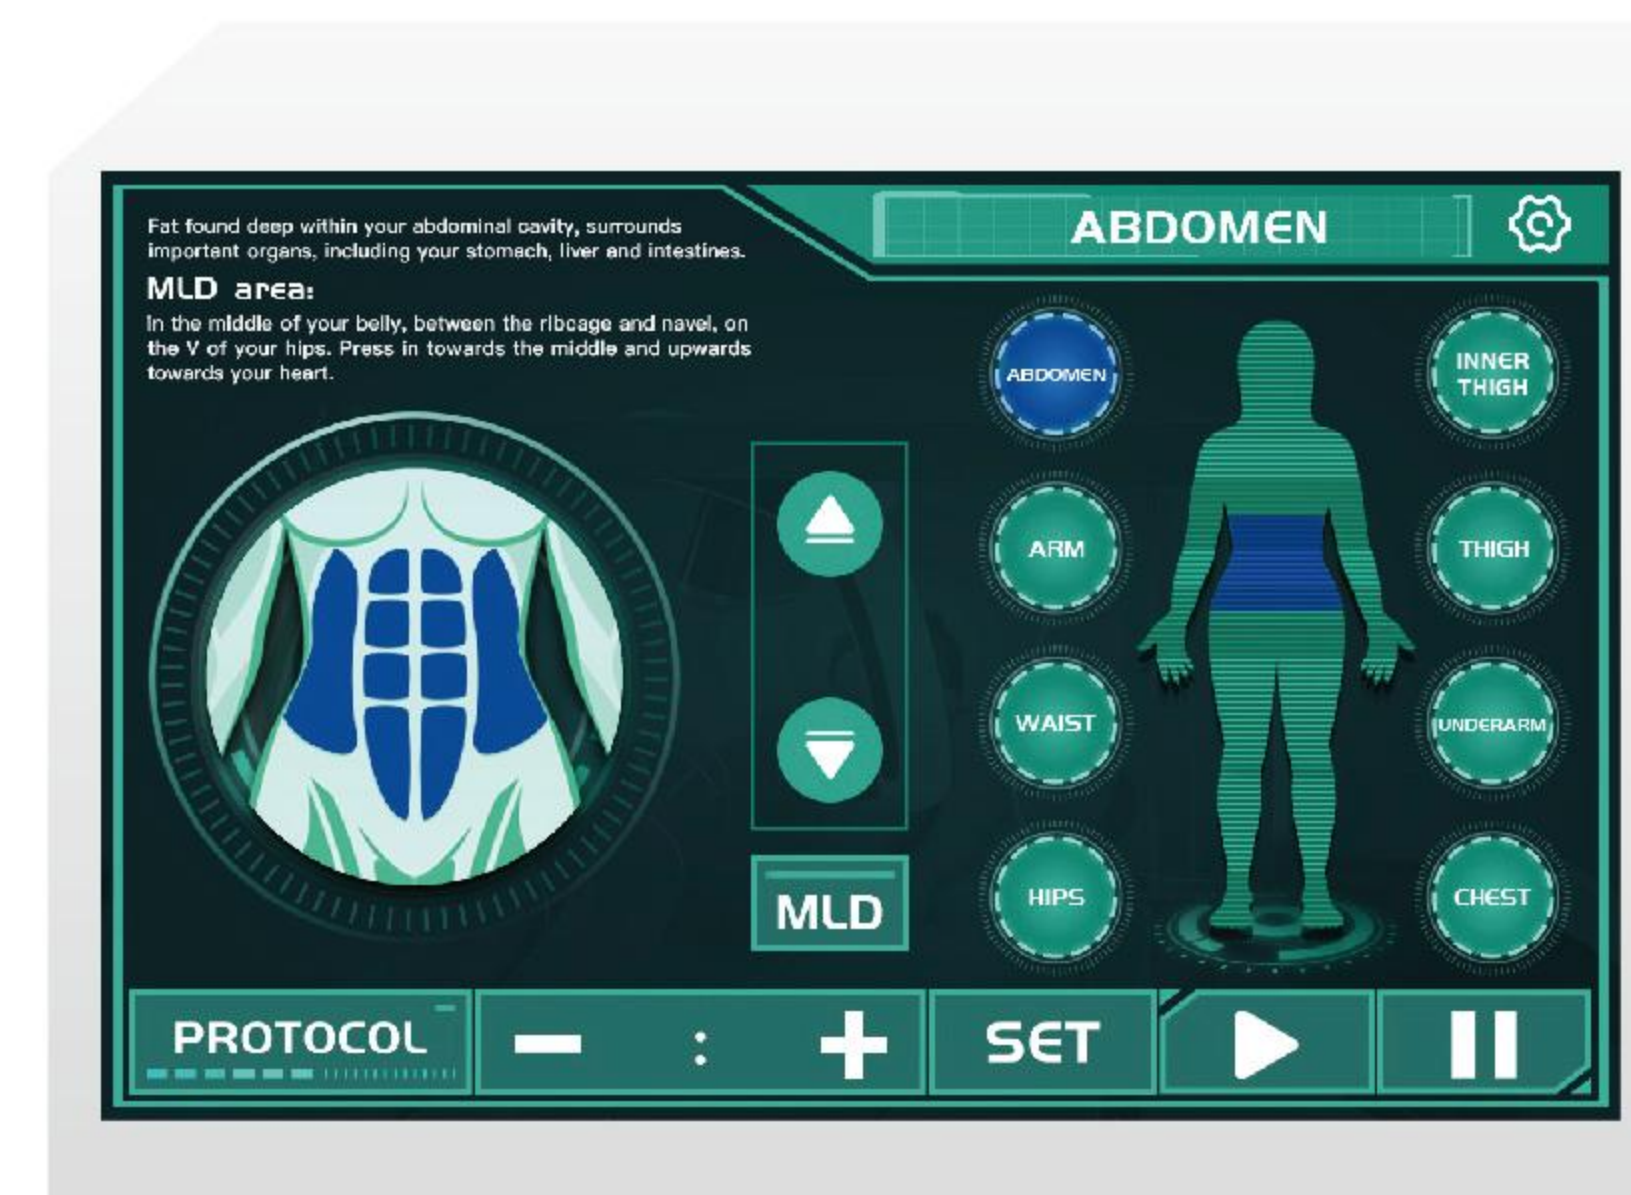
Fat found deep within your abdominal cavity, surrounds important organs, including your stomach, liver and intestines.

MLD area:

In the middle of your belly, between the ribcage and navel, on the V of your hips. Press in towards the middle and upwards towards your heart.

ABDOMEN

ABDOMEN

INNER THIGH

ARM

THIGH

WAIST

UNDERARM

HIPS

CHEST

MLD

PROTOCOL

:

SET